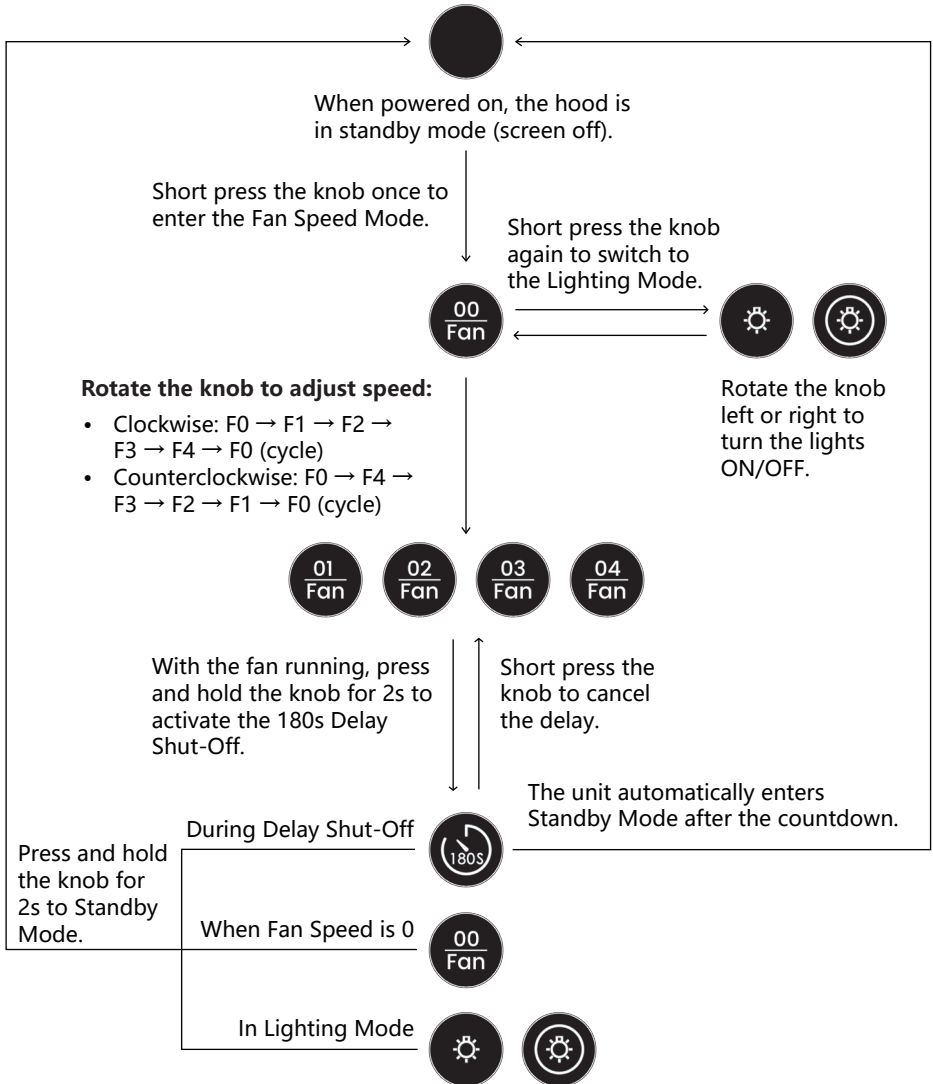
When powered on, the hood is in standby mode (screen off).

Short press the knob once to enter the Fan Speed Mode.

Short press the knob again to switch to the Lighting Mode.

$\frac{00}{Fan}$

Rotate the knob left or right to turn the lights ON/OFF.

**Rotate the knob to adjust speed:**

- Clockwise: F0 → F1 → F2 → F3 → F4 → F0 (cycle)
- Counterclockwise: F0 → F4 → F3 → F2 → F1 → F0 (cycle)

$\frac{01}{Fan}$ $\frac{02}{Fan}$ $\frac{03}{Fan}$ $\frac{04}{Fan}$

With the fan running, press and hold the knob for 2s to activate the 180s Delay Shut-Off.

Short press the knob to cancel the delay.

The unit automatically enters Standby Mode after the countdown.

During Delay Shut-Off

180S

Press and hold the knob for 2s to Standby Mode.

When Fan Speed is 0

$\frac{00}{Fan}$

In Lighting Mode